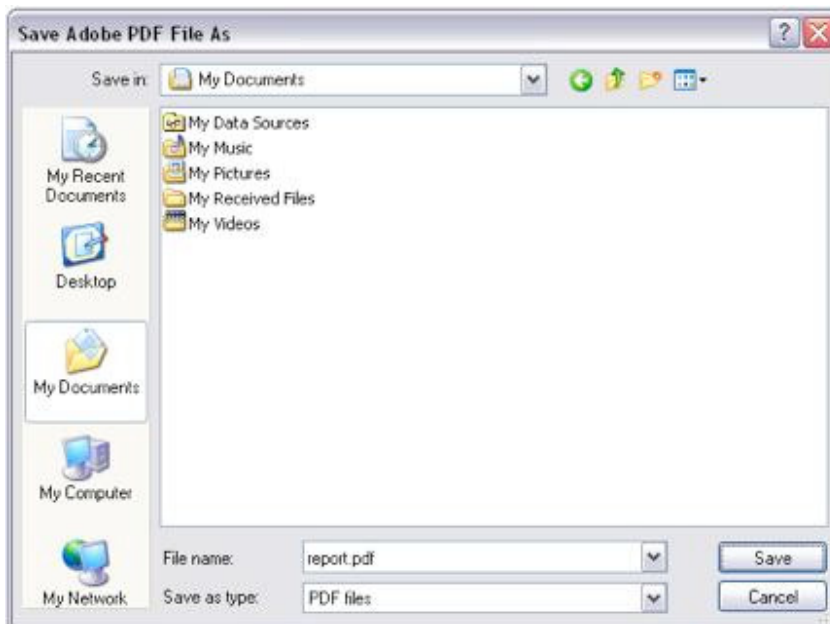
Save Adobe PDF File As

Save in: My Documents

My Recent Documents

Desktop

My Documents

My Computer

My Network

My Data Sources
My Music
My Pictures
My Received Files
My Videos

File name: report.pdf

Save as type: PDF files

Save

Cancel